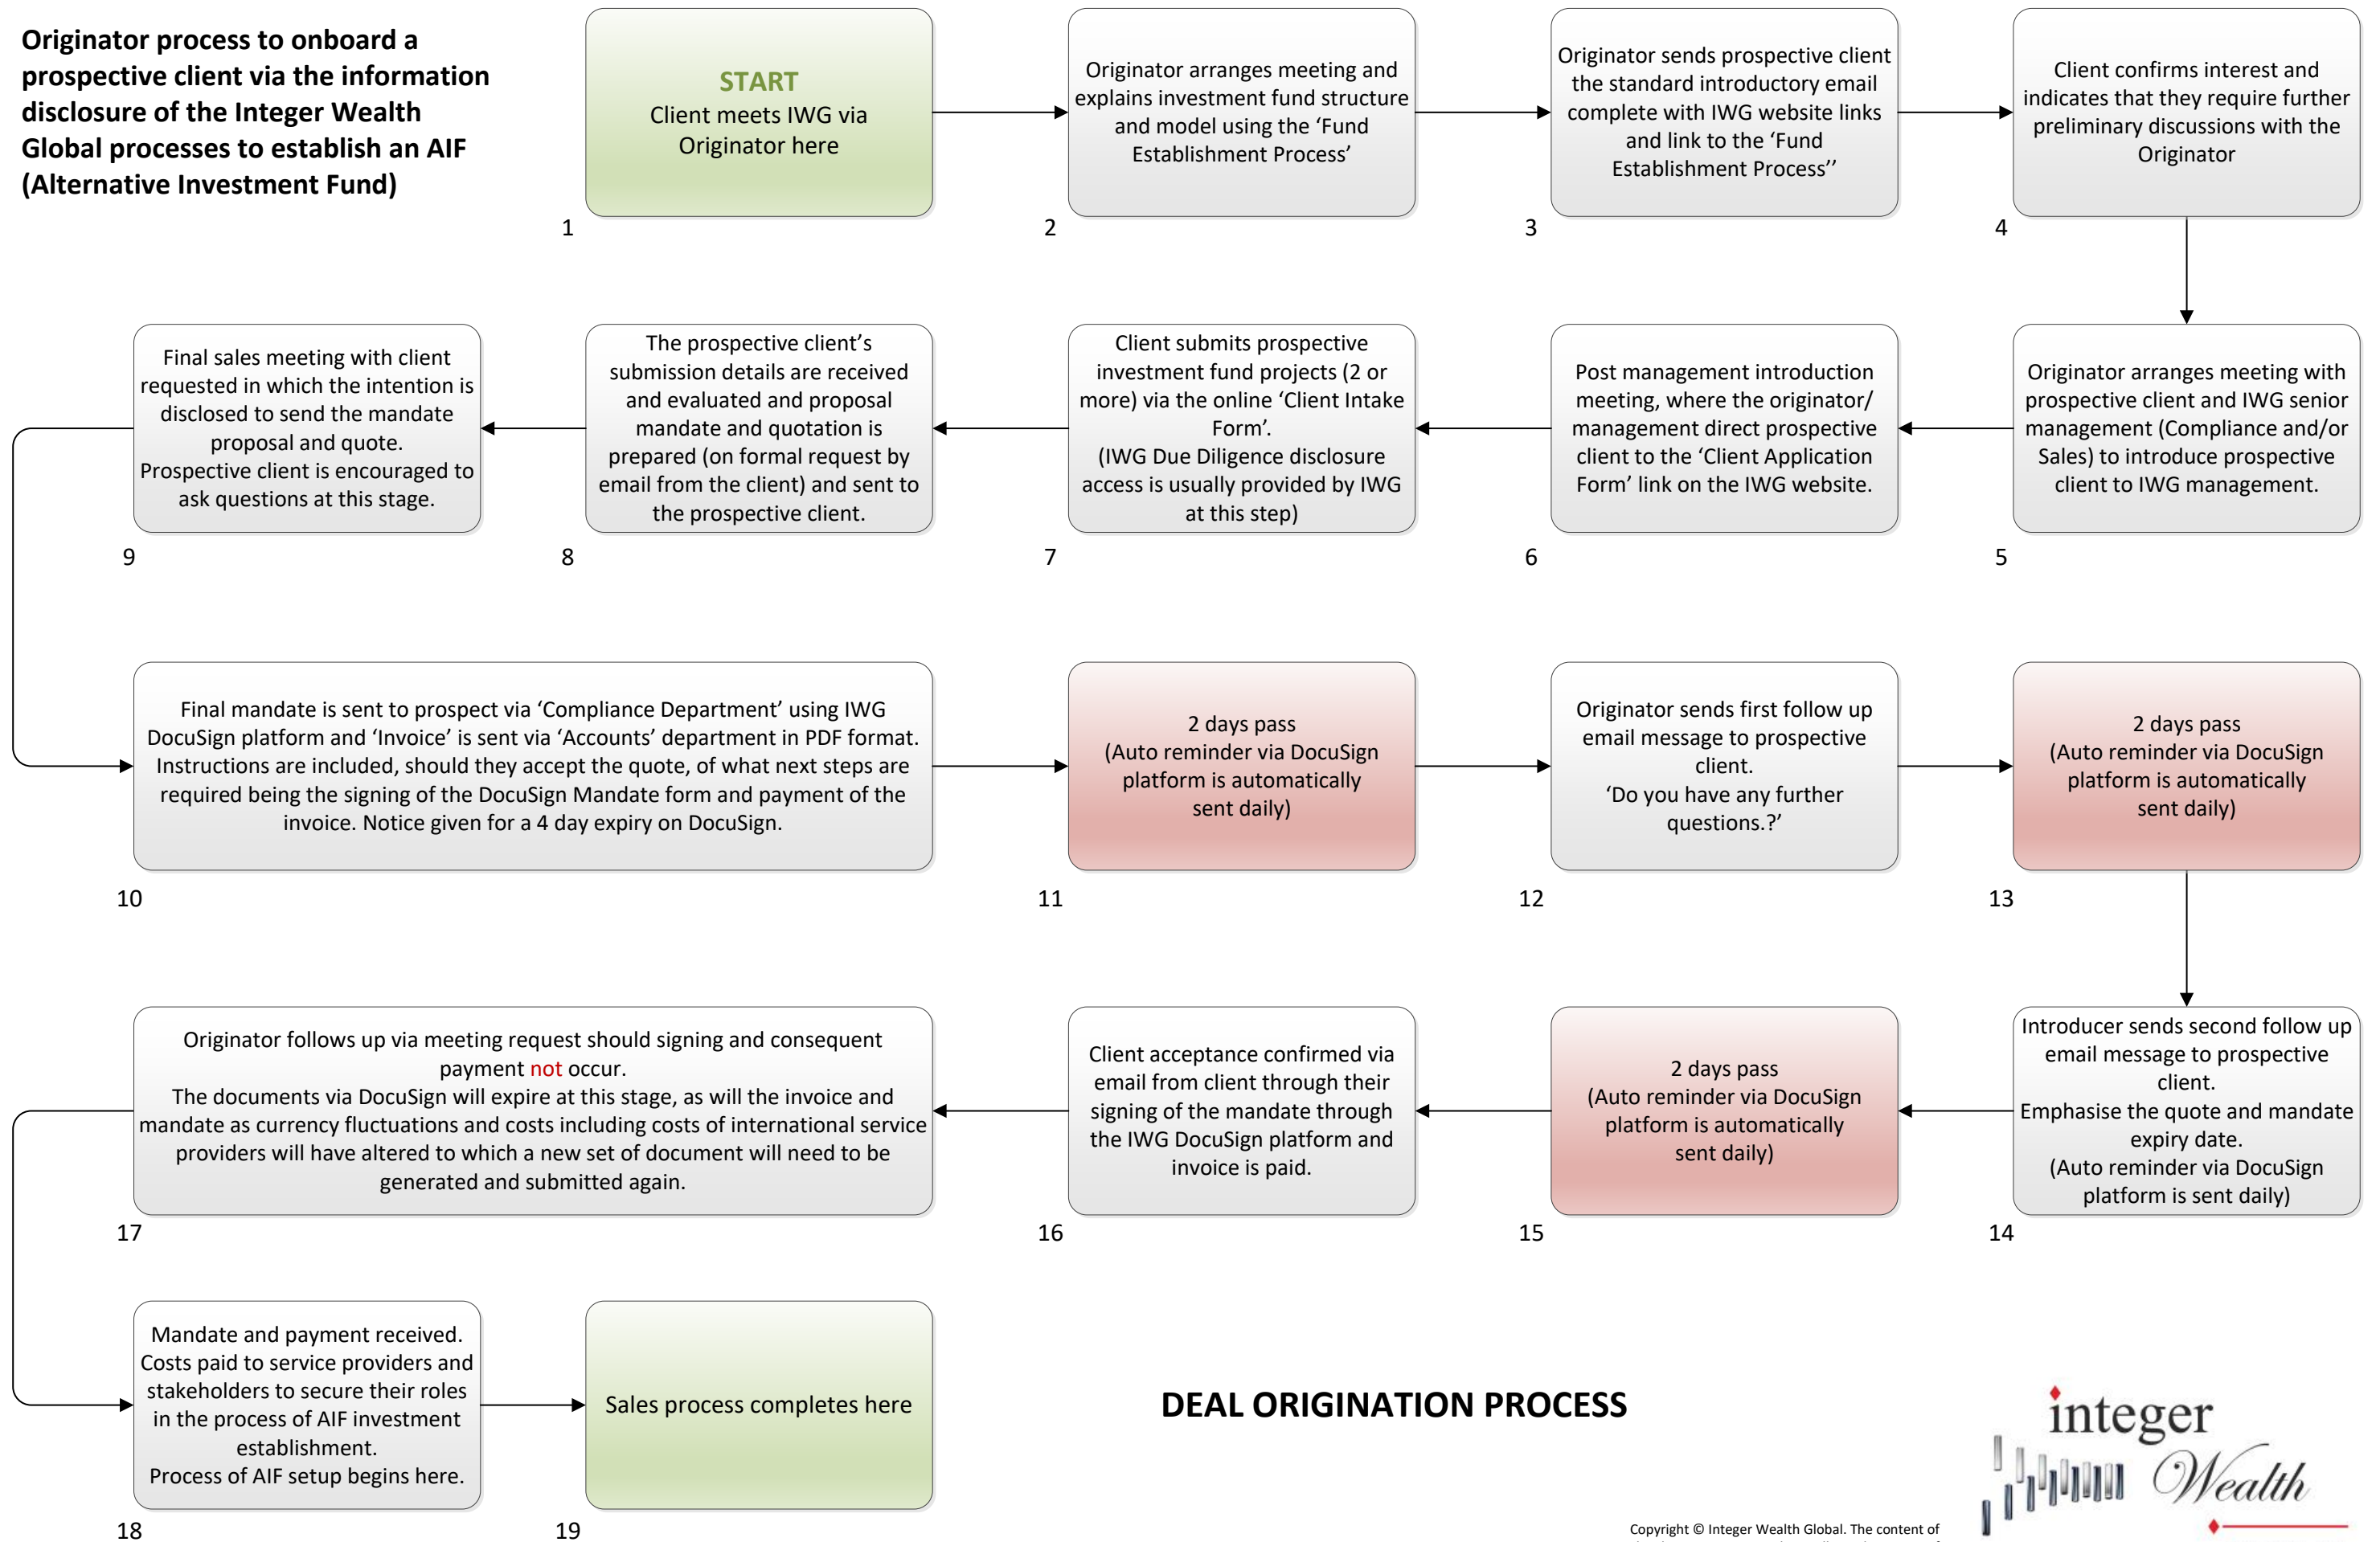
Originator process to onboard a prospective client via the information disclosure of the Integer Wealth Global processes to establish an AIF (Alternative Investment Fund)

START
Client meets IWG via Originator here
1

Originator arranges meeting and explains investment fund structure and model using the 'Fund Establishment Process'
2

Originator sends prospective client the standard introductory email complete with IWG website links and link to the 'Fund Establishment Process''
3

Client confirms interest and indicates that they require further preliminary discussions with the Originator
4

Originator arranges meeting with prospective client and IWG senior management (Compliance and/or Sales) to introduce prospective client to IWG management.
5

Post management introduction meeting, where the originator/ management direct prospective client to the 'Client Application Form' link on the IWG website.
6

Client submits prospective investment fund projects (2 or more) via the online 'Client Intake Form'.
(IWG Due Diligence disclosure access is usually provided by IWG at this step)
7

The prospective client's submission details are received and evaluated and proposal mandate and quotation is prepared (on formal request by email from the client) and sent to the prospective client.
8

Final sales meeting with client requested in which the intention is disclosed to send the mandate proposal and quote.
Prospective client is encouraged to ask questions at this stage.
9

Final mandate is sent to prospect via 'Compliance Department' using IWG DocuSign platform and 'Invoice' is sent via 'Accounts' department in PDF format. Instructions are included, should they accept the quote, of what next steps are required being the signing of the DocuSign Mandate form and payment of the invoice. Notice given for a 4 day expiry on DocuSign.
10

2 days pass
(Auto reminder via DocuSign platform is automatically sent daily)
11

Originator sends first follow up email message to prospective client.
'Do you have any further questions.?'
12

2 days pass
(Auto reminder via DocuSign platform is automatically sent daily)
13

Introducer sends second follow up email message to prospective client.
Emphasise the quote and mandate expiry date.
(Auto reminder via DocuSign platform is sent daily)
14

2 days pass
(Auto reminder via DocuSign platform is automatically sent daily)
15

Client acceptance confirmed via email from client through their signing of the mandate through the IWG DocuSign platform and invoice is paid.
16

Originator follows up via meeting request should signing and consequent payment not occur.
The documents via DocuSign will expire at this stage, as will the invoice and mandate as currency fluctuations and costs including costs of international service providers will have altered to which a new set of document will need to be generated and submitted again.
17

Mandate and payment received.
Costs paid to service providers and stakeholders to secure their roles in the process of AIF investment establishment.
Process of AIF setup begins here.
18

Sales process completes here
19

DEAL ORIGINATION PROCESS

integer Wealth

Copyright © Integer Wealth Global. The content of